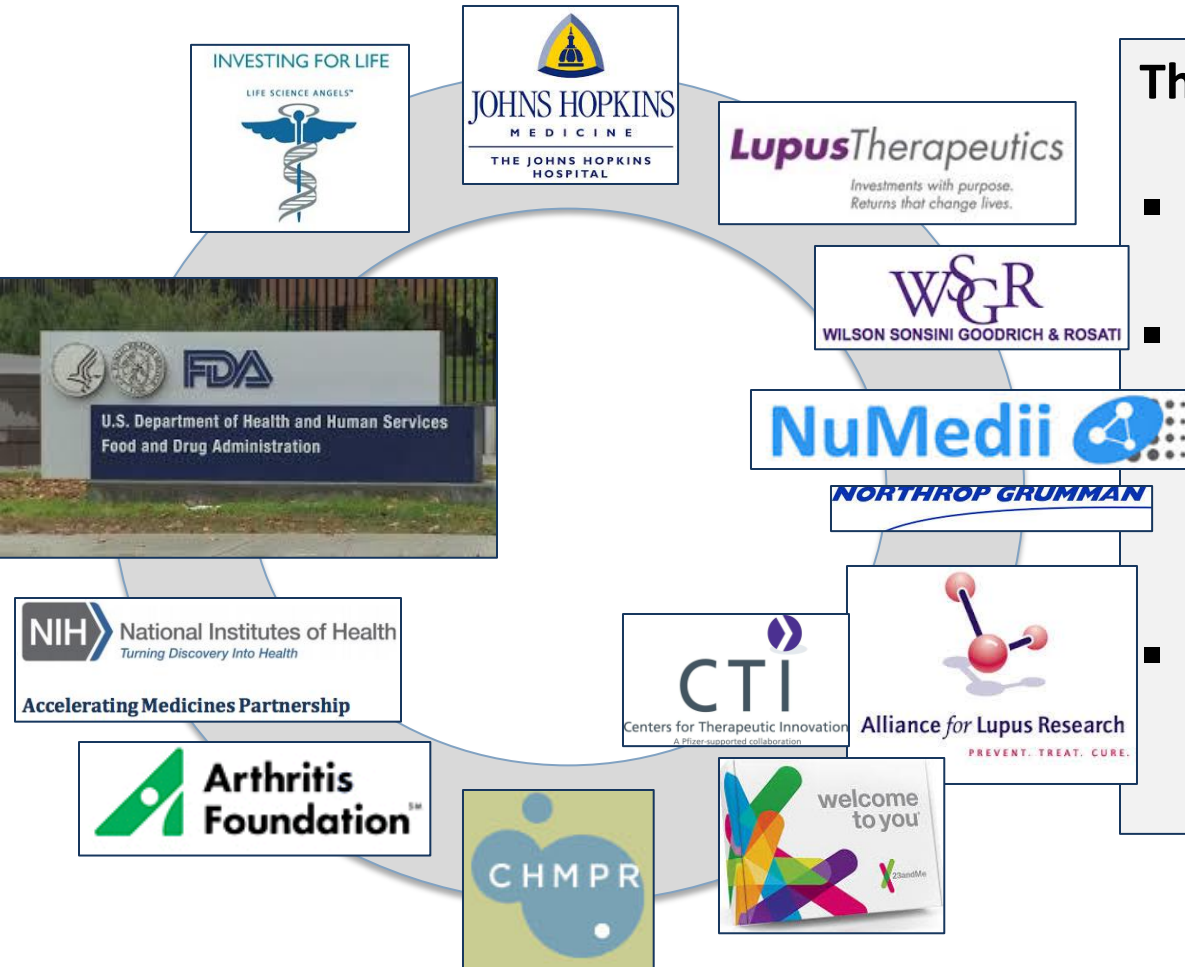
INVESTING FOR LIFE
LIFE SCIENCE ANGELS™

JOHNS HOPKINS
MEDICINE
THE JOHNS HOPKINS HOSPITAL

LupusTherapeutics
Investments with purpose. Returns that change lives.

Th

WSGR
WILSON SONSINI GOODRICH & ROSATI

FDA
U.S. Department of Health and Human Services
Food and Drug Administration

NuMedii

NORTHROP GRUMMAN

NIH National Institutes of Health
Turning Discovery Into Health
Accelerating Medicines Partnership

CTI
Centers for Therapeutic Innovation
A Pfizer-supported collaboration

Alliance for Lupus Research
PREVENT. TREAT. CURE.

Arthritis Foundation℠

CHMPR

welcome to you
23andMe